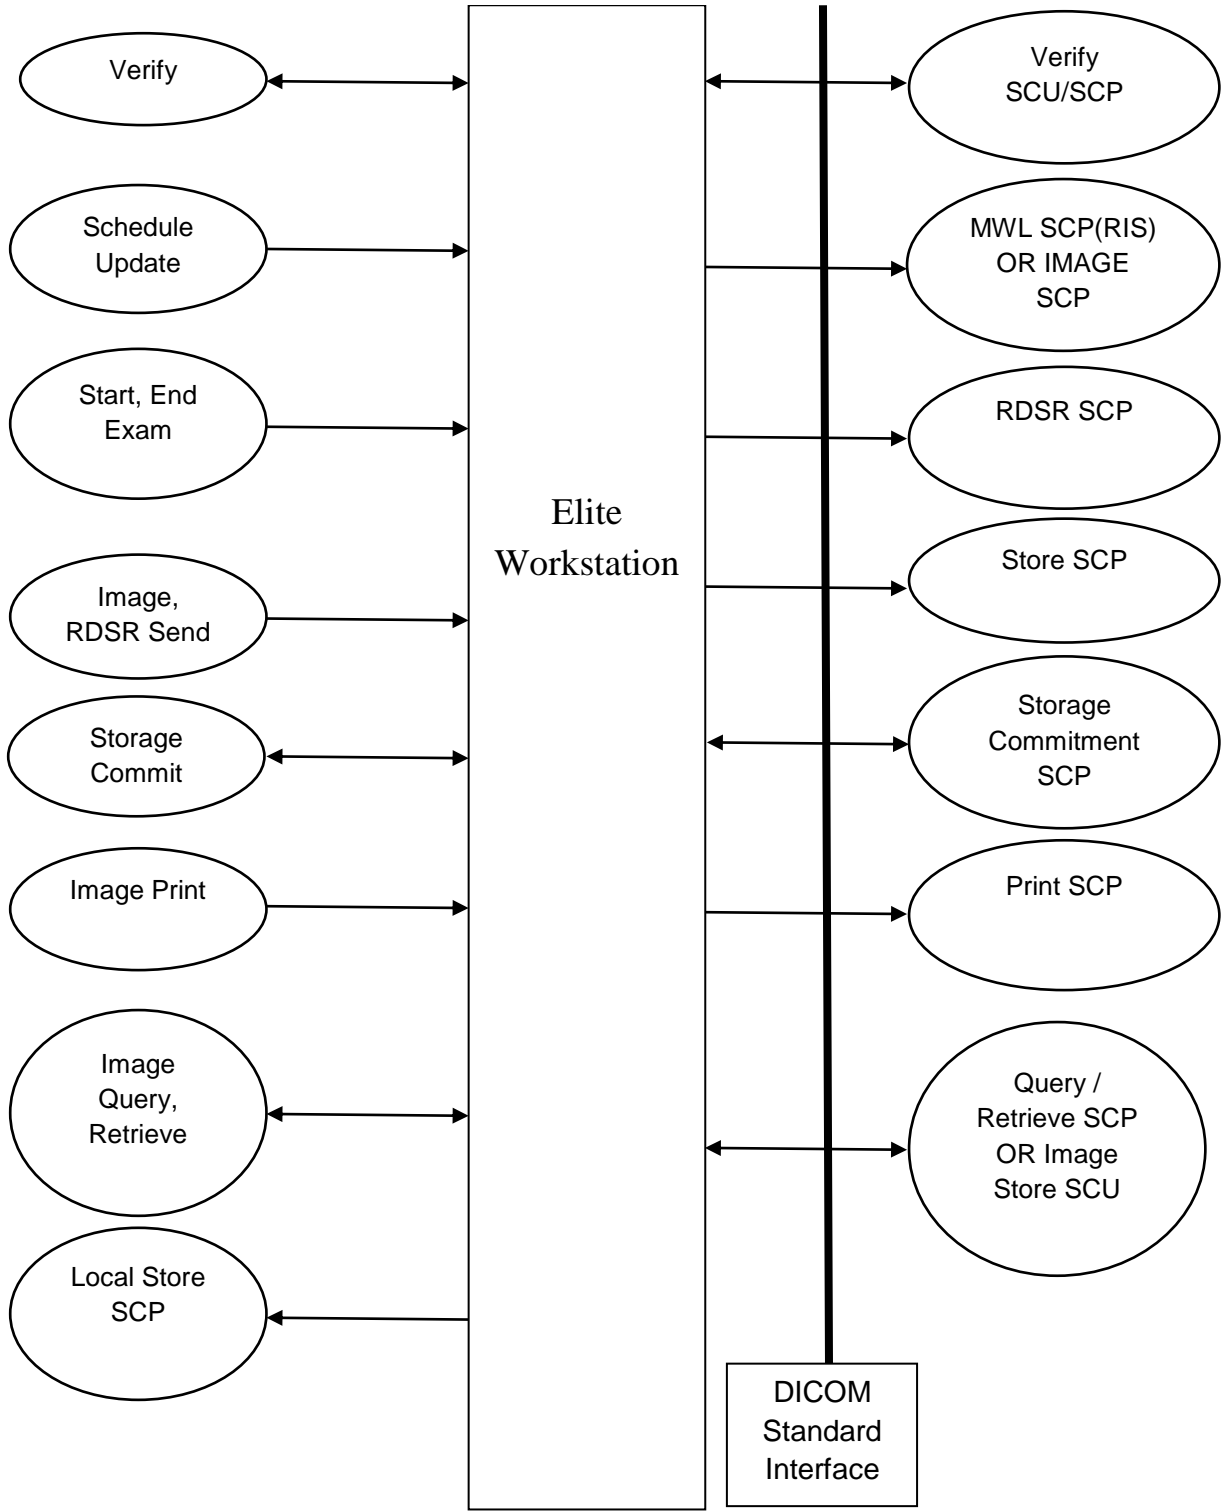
Verify

Schedule Update

Start, End Exam

Image, RDSR Send

Storage Commit

Image Print

Image Query, Retrieve

Local Store SCP

Elite Workstation

Verify SCU/SCP

MWL SCP(RIS) OR IMAGE SCP

RDSR SCP

Store SCP

Storage Commitment SCP

Print SCP

Query / Retrieve SCP OR Image Store SCU

DICOM Standard Interface